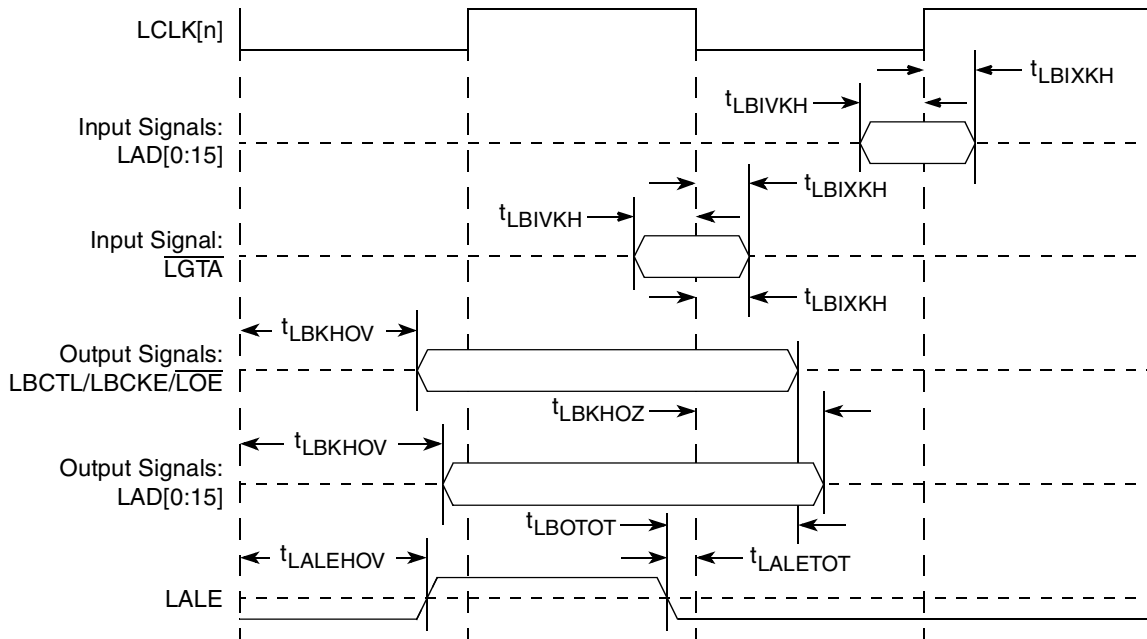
LCLK[n]

$t_{LBIXKH}$

$t_{LBIVKH}$

Input Signals: LAD[0:15]

$t_{LBIXKH}$

$t_{LBIVKH}$

Input Signal: $\overline{LGTA}$

$t_{LBIXKH}$

$t_{LBKHOV}$

Output Signals: LBCTL/LBCKE/$\overline{LOE}$

$t_{LBKHOZ}$

$t_{LBKHOV}$

Output Signals: LAD[0:15]

$t_{LBOTOT}$

$t_{LALEHOV}$

$t_{LALETOT}$

LALE